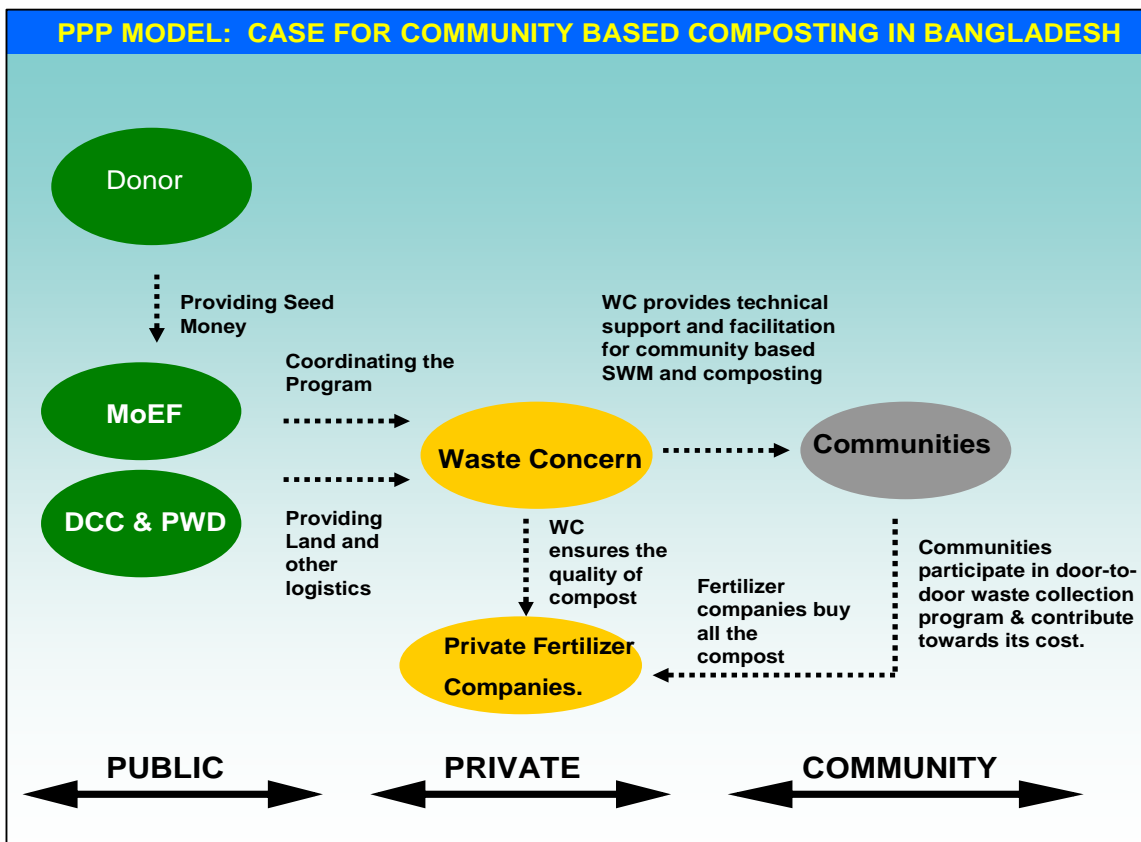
PPP MODEL: CASE FOR COMMUNITY BASED COMPOSTING IN BANGLADESH

Donor

Providing Seed Money

MoEF

DCC & PWD

Coordinating the Program

Providing Land and other logistics

WC provides technical support and facilitation for community based SWM and composting

Waste Concern

Communities

WC ensures the quality of compost

Communities participate in door-to-door waste collection program & contribute towards its cost.

Fertilizer companies buy all the compost

Private Fertilizer Companies.

PUBLIC

PRIVATE

COMMUNITY